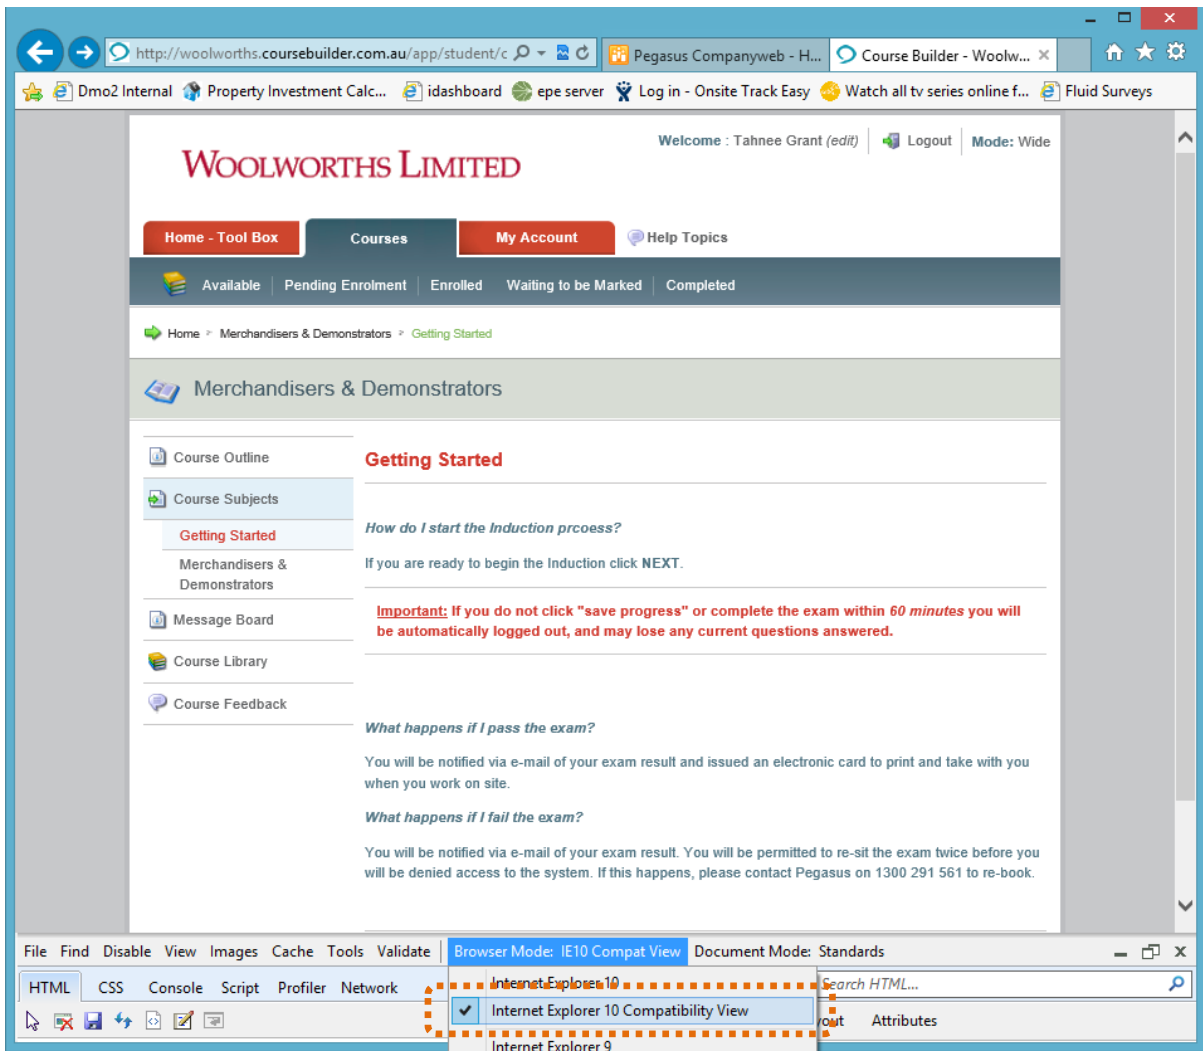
http://woolworths.coursebuilder.com.au/app/student/c
Pegasus Companyweb - H...
Course Builder - Woolw...

Dmo2 Internal
Property Investment Calc...
idashboard
epe server
Log in - Onsite Track Easy
Watch all tv series online f...
Fluid Surveys

WOOLWORTHS LIMITED

Welcome : Tahnee Grant (edit) | Logout | Mode: Wide

Home - Tool Box | Courses | My Account | Help Topics

Available | Pending Enrolment | Enrolled | Waiting to be Marked | Completed

Home > Merchandisers & Demonstrators > Getting Started

Merchandisers & Demonstrators

Course Outline
Course Subjects
Getting Started
Merchandisers & Demonstrators
Message Board
Course Library
Course Feedback

Getting Started

How do I start the Induction prcoess?

If you are ready to begin the Induction click NEXT.

Important: If you do not click "save progress" or complete the exam within 60 minutes you will be automatically logged out, and may lose any current questions answered.

What happens if I pass the exam?

You will be notified via e-mail of your exam result and issued an electronic card to print and take with you when you work on site.

What happens if I fail the exam?

You will be notified via e-mail of your exam result. You will be permitted to re-sit the exam twice before you will be denied access to the system. If this happens, please contact Pegasus on 1300 291 561 to re-book.

File Find Disable View Images Cache Tools Validate Browser Mode: IE10 Compat View Document Mode: Standards

HTML CSS Console Script Profiler Network

Internet Explorer 10
Internet Explorer 10 Compatibility View
Internet Explorer 9

Search HTML...

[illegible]out Attributes